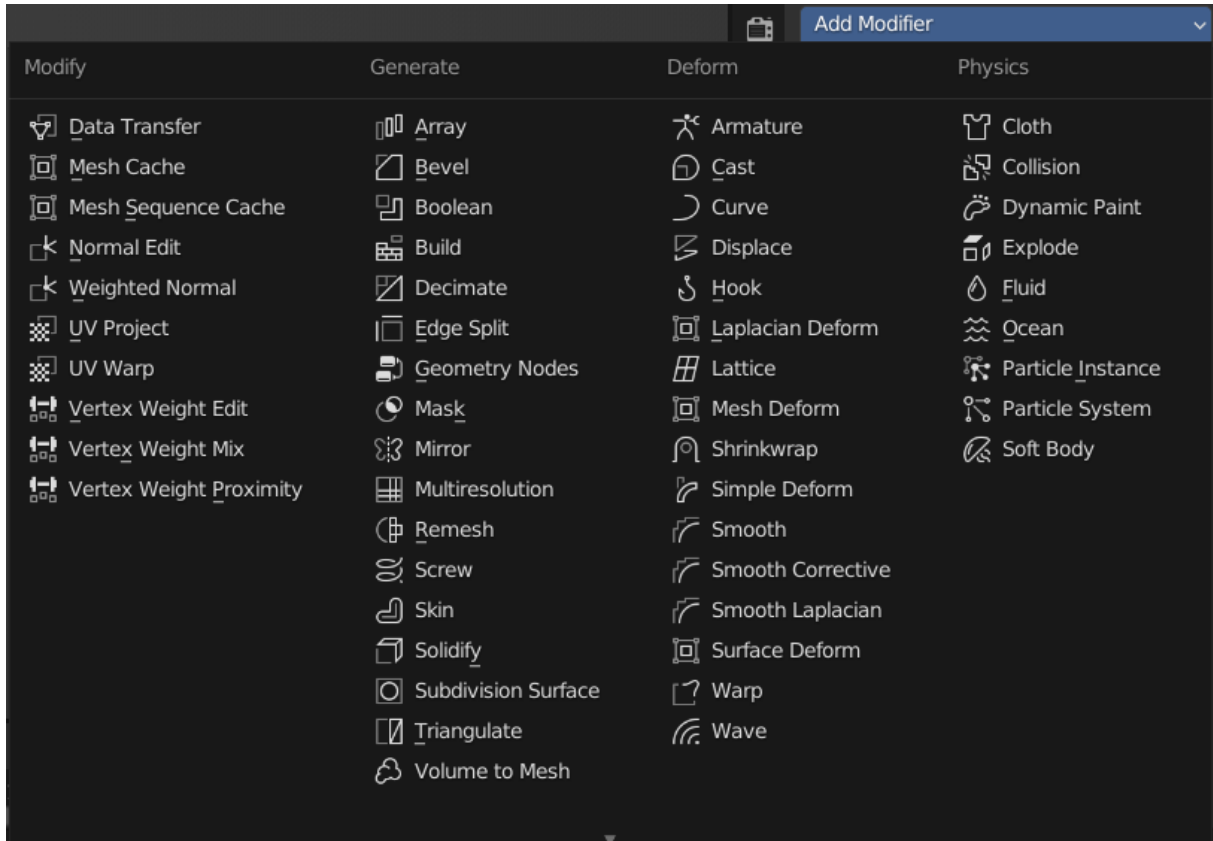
Add Modifier

Modify

Data Transfer
Mesh Cache
Mesh Sequence Cache
Normal Edit
Weighted Normal
UV Project
UV Warp
Vertex Weight Edit
Vertex Weight Mix
Vertex Weight Proximity

Generate

Array
Bevel
Boolean
Build
Decimate
Edge Split
Geometry Nodes
Mask
Mirror
Multiresolution
Remesh
Screw
Skin
Solidify
Subdivision Surface
Triangulate
Volume to Mesh

Deform

Armature
Cast
Curve
Displace
Hook
Laplacian Deform
Lattice
Mesh Deform
Shrinkwrap
Simple Deform
Smooth
Smooth Corrective
Smooth Laplacian
Surface Deform
Warp
Wave

Physics

Cloth
Collision
Dynamic Paint
Explode
Fluid
Ocean
Particle Instance
Particle System
Soft Body